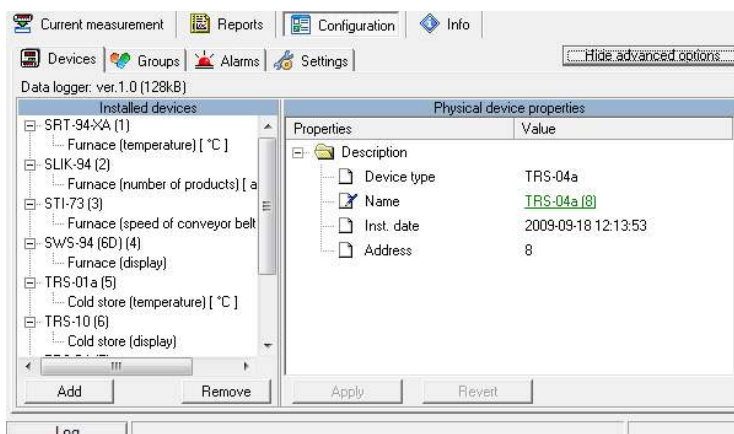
Current measurement | Reports | Configuration | Info

Devices | Groups | Alarms | Settings | Hide advanced options

Data logger: ver.1.0 (128kB)

Installed devices

SRT-94-XA (1)
Furnace (temperature) [ °C ]
SLIK-94 (2)
Furnace (number of products) [ a
STI-73 (3)
Furnace (speed of conveyor belt
SWS-94 (6D) (4)
Furnace (display)
TRS-01a (5)
Cold store (temperature) [ °C ]
TRS-10 (6)
Cold store (display)

Add | Remove

Physical device properties

| Properties | Value |
|---|---|
| Description | |
| Device type | TRS-04a |
| Name | TRS-04a (8) |
| Inst. date | 2009-09-18 12:13:53 |
| Address | 8 |

Apply | Revert

Log